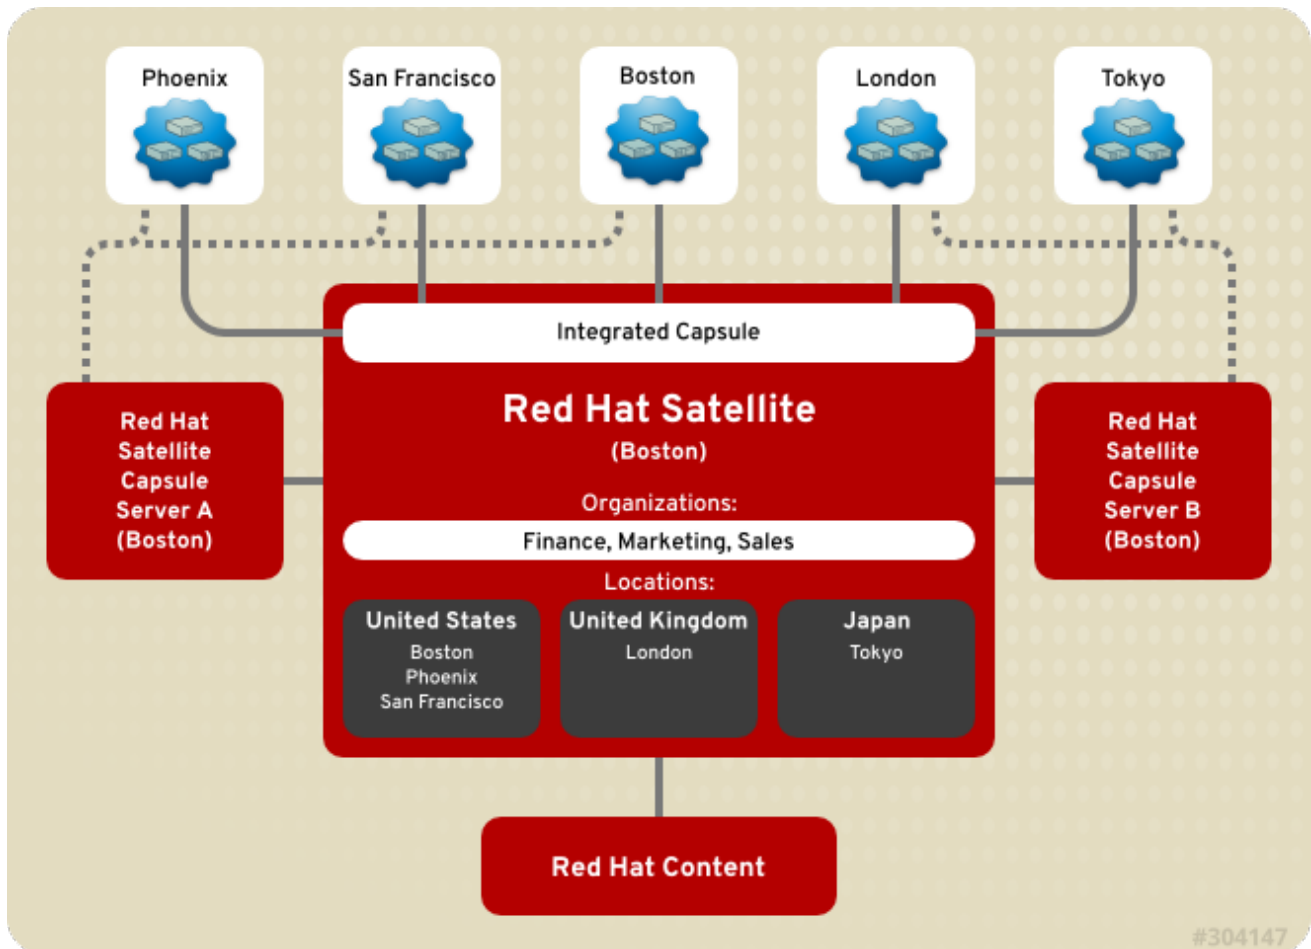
Phoenix

San Francisco

Boston

London

Tokyo

Integrated Capsule

Red Hat Satellite Capsule Server A (Boston)

Red Hat Satellite

(Boston)

Organizations:

Finance, Marketing, Sales

Locations:

| United States | United Kingdom | Japan |
|---|---|---|
| Boston Phoenix San Francisco | London | Tokyo |

Red Hat Satellite Capsule Server B (Boston)

Red Hat Content

#304147